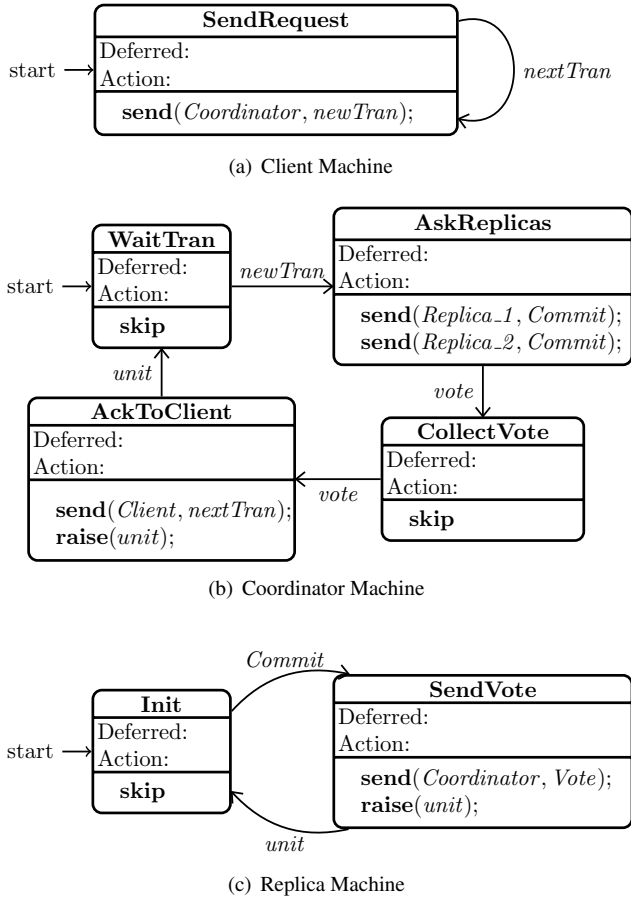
SendRequest
Deferred:
Action:
start
**send**(*Coordinator*, *newTran*);
*nextTran*

(a) Client Machine

WaitTran
Deferred:
Action:
start
**skip**
*newTran*
AskReplicas
Deferred:
Action:
**send**(*Replica_1*, *Commit*);
**send**(*Replica_2*, *Commit*);
*unit*
*vote*
AckToClient
Deferred:
Action:
**send**(*Client*, *nextTran*);
**raise**(*unit*);
*vote*
CollectVote
Deferred:
Action:
**skip**

(b) Coordinator Machine

*Commit*
Init
Deferred:
Action:
start
**skip**
SendVote
Deferred:
Action:
**send**(*Coordinator*, *Vote*);
**raise**(*unit*);
*unit*

(c) Replica Machine